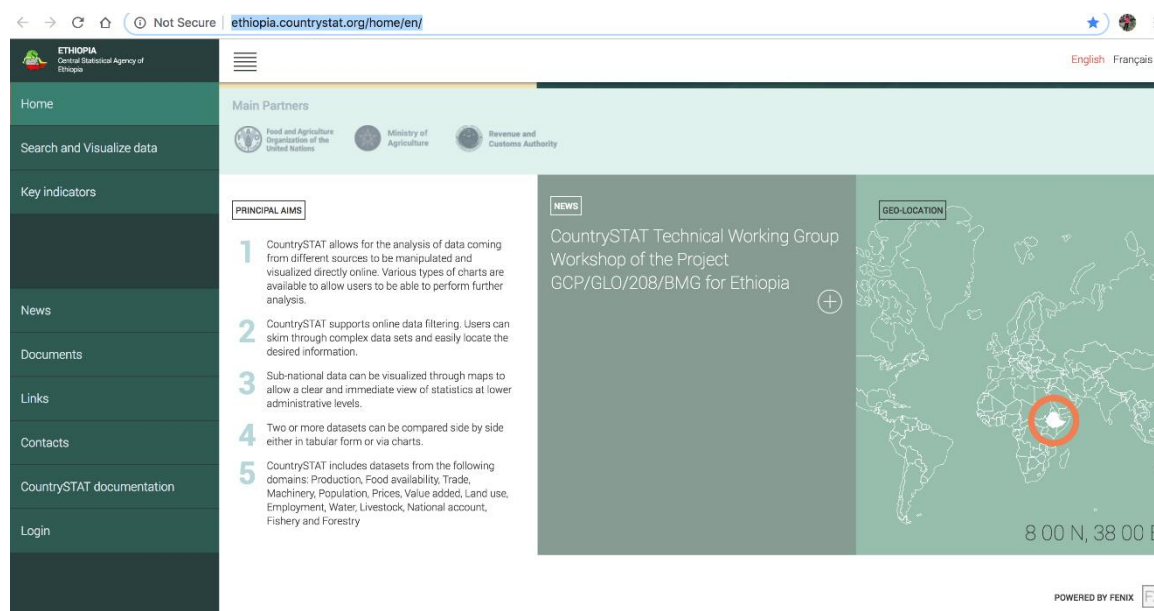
Not Secure | ethiopia.countrystat.org/home/en/

ETHIOPIA
Central Statistical Agency of Ethiopia

English Français

Home

Search and Visualize data

Key indicators

News

Documents

Links

Contacts

CountrySTAT documentation

Login

Main Partners

Food and Agriculture Organization of the United Nations

Ministry of Agriculture

Revenue and Customs Authority

PRINCIPAL AIMS

1 CountrySTAT allows for the analysis of data coming from different sources to be manipulated and visualized directly online. Various types of charts are available to allow users to be able to perform further analysis.

2 CountrySTAT supports online data filtering. Users can skim through complex data sets and easily locate the desired information.

3 Sub-national data can be visualized through maps to allow a clear and immediate view of statistics at lower administrative levels.

4 Two or more datasets can be compared side by side either in tabular form or via charts.

5 CountrySTAT includes datasets from the following domains: Production, Food availability, Trade, Machinery, Population, Prices, Value added, Land use, Employment, Water, Livestock, National account, Fishery and Forestry

NEWS

CountrySTAT Technical Working Group Workshop of the Project GCP/GLO/208/BMG for Ethiopia

GEO-LOCATION

8 00 N, 38 00 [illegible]

POWERED BY FENIX